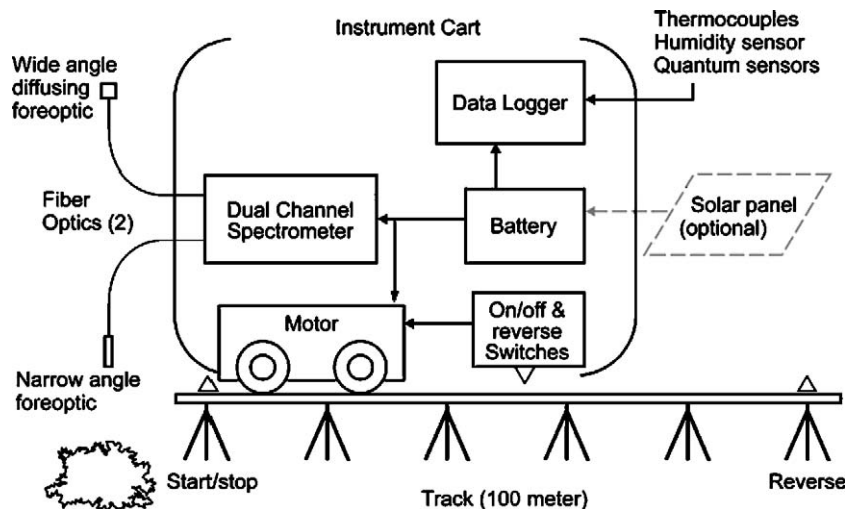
Instrument Cart

Thermocouples
Humidity sensor
Quantum sensors

Wide angle diffusing foreoptic

Data Logger

Fiber Optics (2)

Dual Channel Spectrometer

Battery

Solar panel (optional)

Motor

On/off & reverse Switches

Narrow angle foreoptic

Start/stop

Track (100 meter)

Reverse